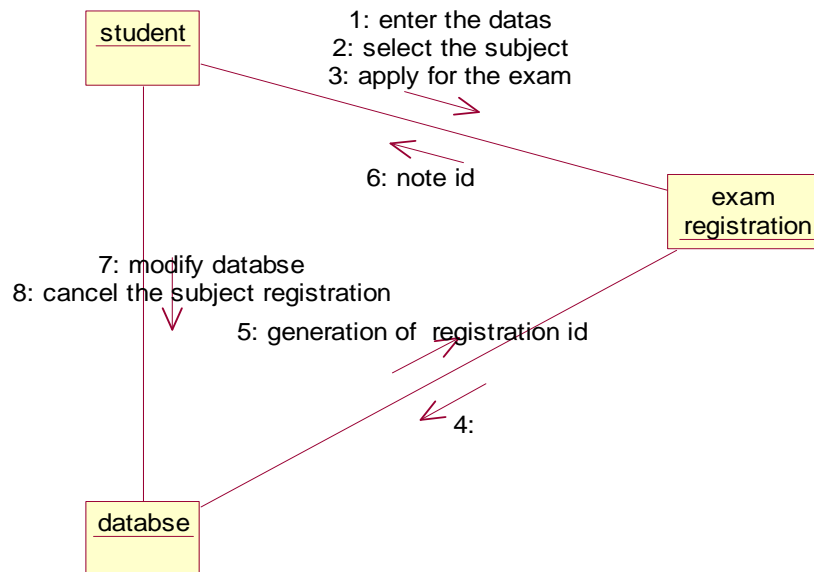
student

1: enter the datas
2: select the subject
3: apply for the exam

6: note id

exam registration

7: modify databse
8: cancel the subject registration

5: generation of registration id

4:

databse